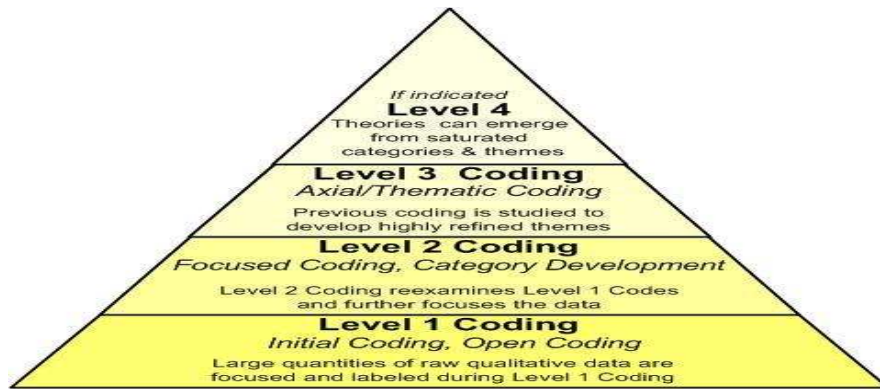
If indicated
Level 4
Theories can emerge from saturated categories & themes

Level 3 Coding
Axial/Thematic Coding
Previous coding is studied to develop highly refined themes

Level 2 Coding
Focused Coding, Category Development
Level 2 Coding reexamines Level 1 Codes and further focuses the data

Level 1 Coding
Initial Coding, Open Coding
Large quantities of raw qualitative data are focused and labeled during Level 1 Coding